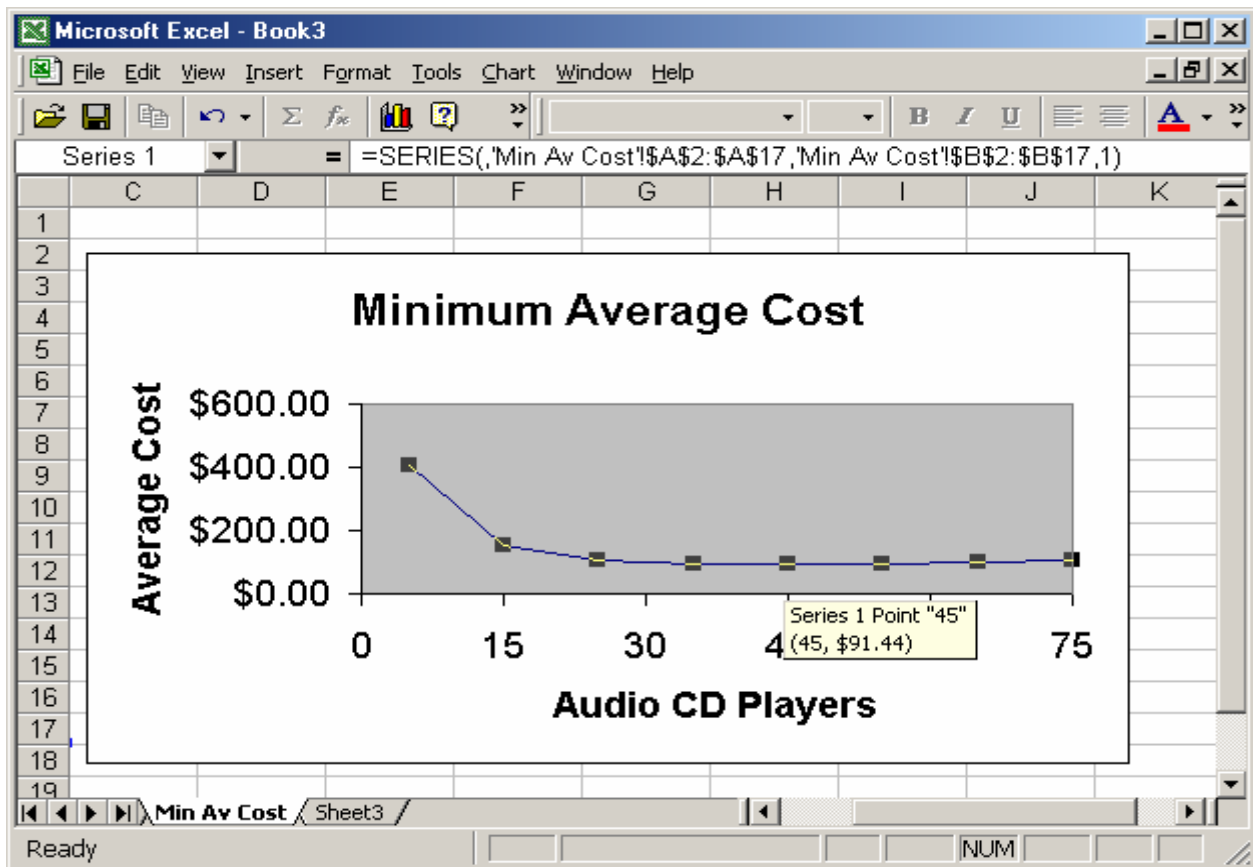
Microsoft Excel - Book3

File Edit View Insert Format Tools Chart Window Help

Series 1 = =SERIES(,'Min Av Cost'!$A$2:$A$17,'Min Av Cost'!$B$2:$B$17,1)

| | C | D | E | F | G | H | I | J | K |
|---|---|---|---|---|---|---|---|---|---|
| 1 | | | | | | | | | |
| 2 | | | | | | | | | |
| 3 | | | | | | | | | |
| 4 | | | | | | | | | |
| 5 | | | | | | | | | |
| 6 | | | | | | | | | |
| 7 | | | | | | | | | |
| 8 | | | | | | | | | |
| 9 | | | | | | | | | |
| 10 | | | | | | | | | |
| 11 | | | | | | | | | |
| 12 | | | | | | | | | |
| 13 | | | | | | | | | |
| 14 | | | | | | | | | |
| 15 | | | | | | | | | |
| 16 | | | | | | | | | |
| 17 | | | | | | | | | |
| 18 | | | | | | | | | |
| 19 | | | | | | | | | |

Minimum Average Cost

Average Cost

$600.00
$400.00
$200.00
$0.00

0 15 30 4 75

Series 1 Point "45"
(45, $91.44)

Audio CD Players

Min Av Cost Sheet3

Ready NUM